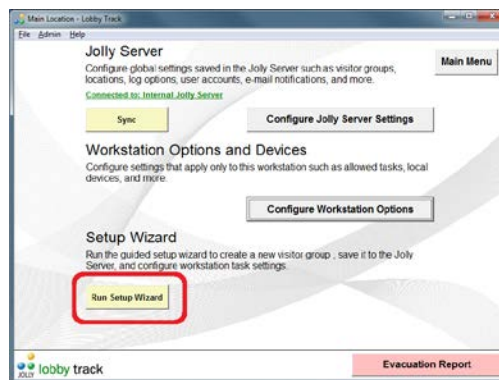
Main Location - Lobby Track

File Admin Help

Jolly Server

Configure global settings saved in the Jolly Server such as visitor groups, locations, log options, user accounts, e-mail notifications, and more.

Connected to: Internal Jolly Server

Main Menu

Sync

Configure Jolly Server Settings

Workstation Options and Devices

Configure settings that apply only to this workstation such as allowed tasks, local devices, and more.

Configure Workstation Options

Setup Wizard

Run the guided setup wizard to create a new visitor group , save it to the Jolly Server, and configure workstation task settings.

Run Setup Wizard

JOLLY lobby track

Evacuation Report